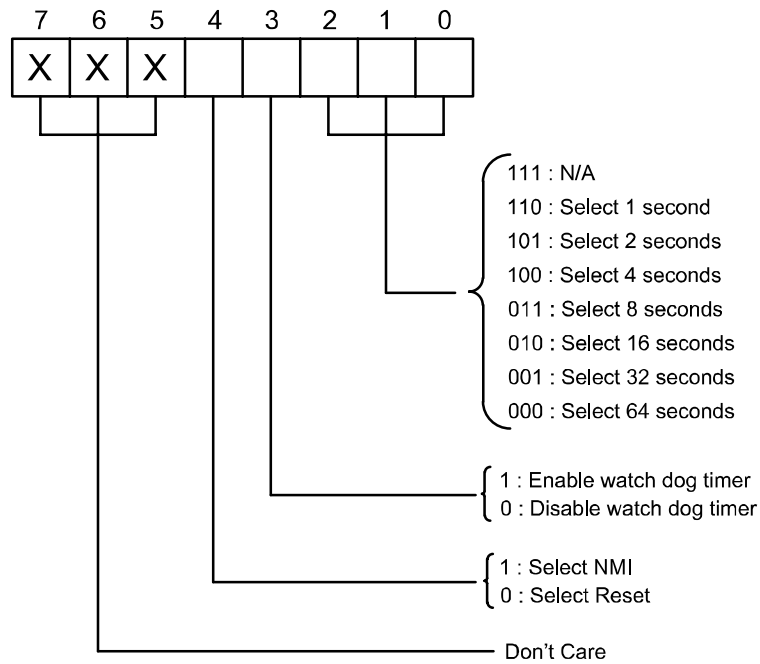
7 6 5 4 3 2 1 0

X X X

111 : N/A
110 : Select 1 second
101 : Select 2 seconds
100 : Select 4 seconds
011 : Select 8 seconds
010 : Select 16 seconds
001 : Select 32 seconds
000 : Select 64 seconds

1 : Enable watch dog timer
0 : Disable watch dog timer

1 : Select NMI
0 : Select Reset

Don't Care